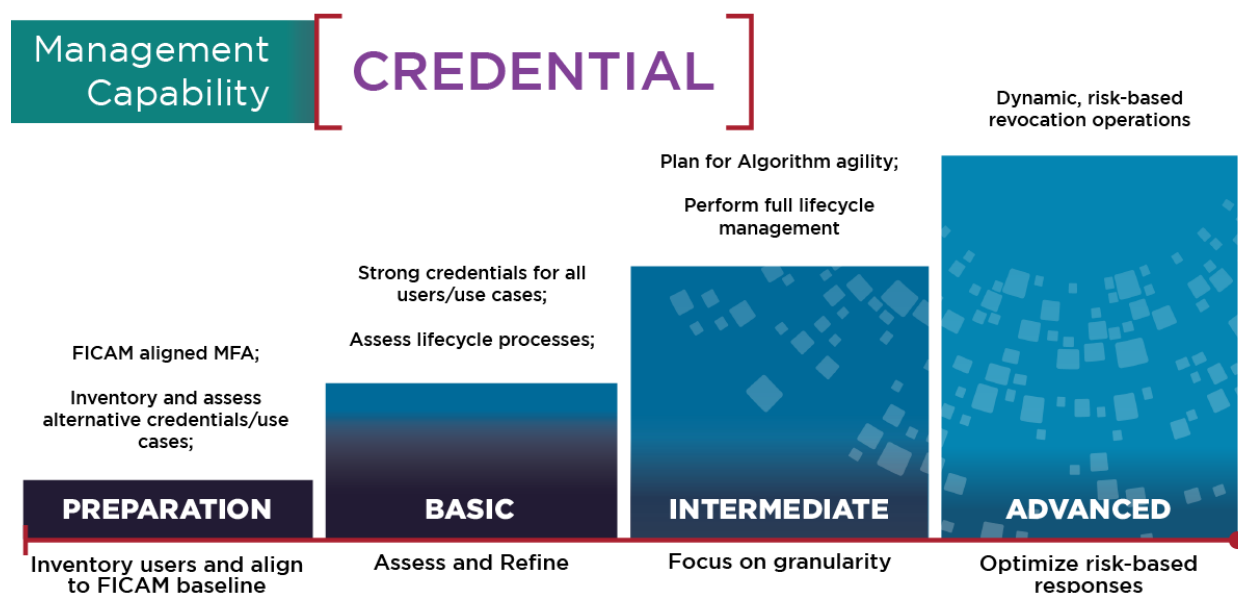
Management Capability

CREDENTIAL

FICAM aligned MFA;

Inventory and assess alternative credentials/use cases;

PREPARATION

Inventory users and align to FICAM baseline

Strong credentials for all users/use cases;

Assess lifecycle processes;

BASIC

Assess and Refine

Plan for Algorithm agility;

Perform full lifecycle management

INTERMEDIATE

Focus on granularity

Dynamic, risk-based revocation operations

ADVANCED

Optimize risk-based responses